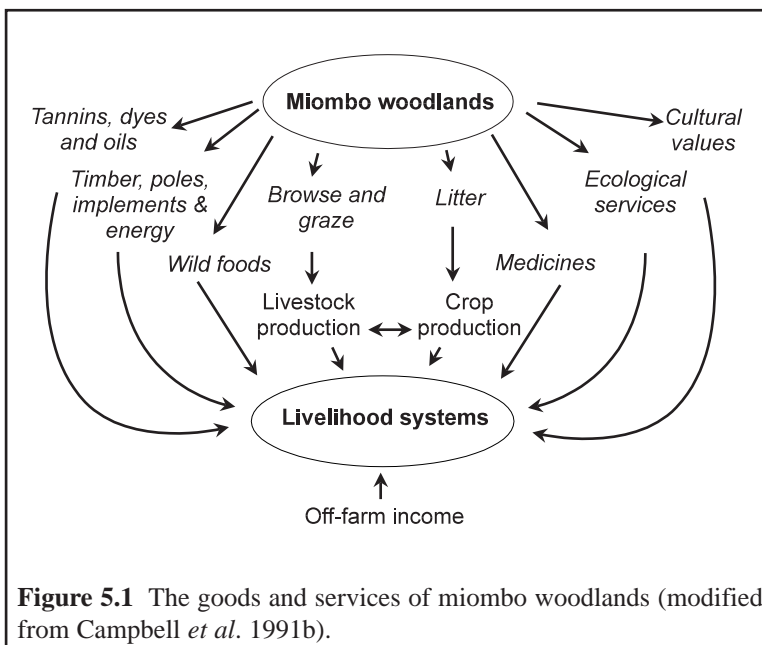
Miombo woodlands

Tannins, dyes and oils

Cultural values

Timber, poles, implements & energy

Browse and graze

Litter

Ecological services

Wild foods

Medicines

Livestock production

Crop production

Livelihood systems

Off-farm income

**Figure 5.1** The goods and services of miombo woodlands (modified from Campbell *et al*. 1991b).